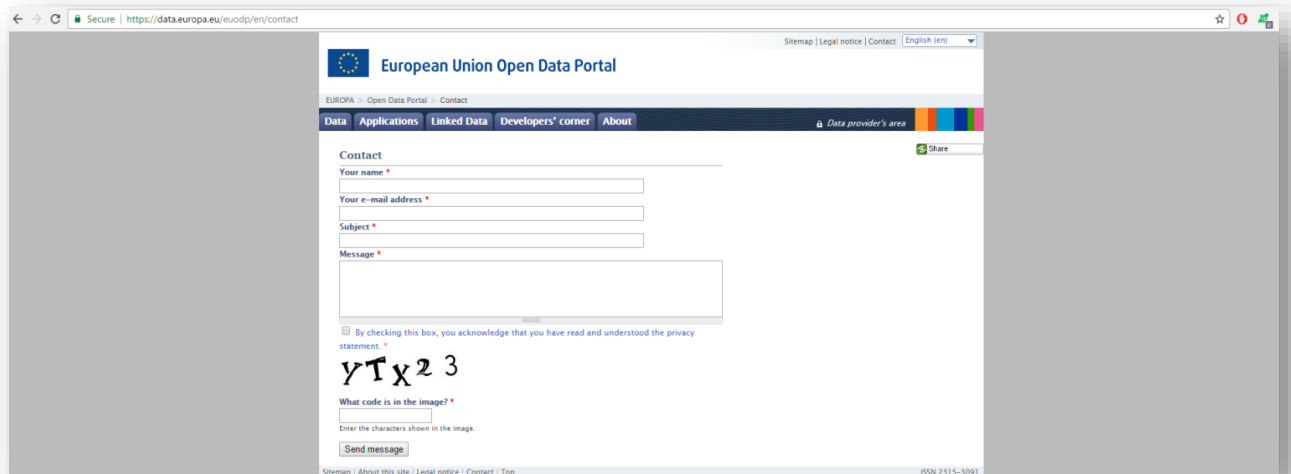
Secure | https://data.europa.eu/euodp/en/contact

Sitemap | Legal notice | Contact English (en)

European Union Open Data Portal

EUROPA > Open Data Portal > Contact

Data Applications Linked Data Developers' corner About

Data provider's area

Share

Contact

Your name *

Your e-mail address *

Subject *

Message *

By checking this box, you acknowledge that you have read and understood the privacy statement. *

YTX2 3

What code is in the image? *

Enter the characters shown in the image.

Send message

Sitemap | About this site | Legal notice | Contact | Top

ISSN 2315-3091